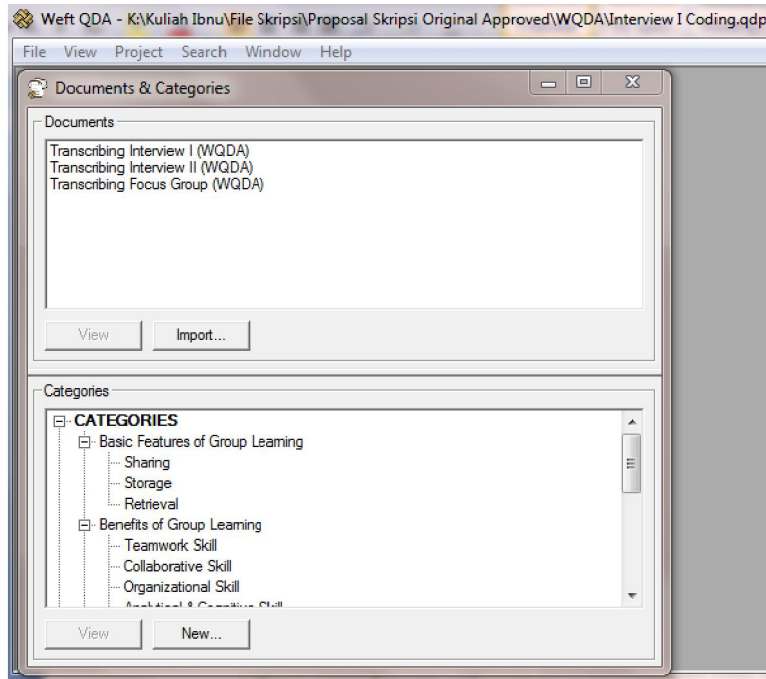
Weft QDA - K:\Kuliah Ibnu\File Skripsi\Proposal Skripsi Original Approved\WQDA\Interview I Coding.qdp

File View Project Search Window Help

Documents & Categories

Documents

Transcribing Interview I (WQDA)
Transcribing Interview II (WQDA)
Transcribing Focus Group (WQDA)

View Import...

Categories

CATEGORIES
Basic Features of Group Learning
Sharing
Storage
Retrieval
Benefits of Group Learning
Teamwork Skill
Collaborative Skill
Organizational Skill
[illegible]

View New...